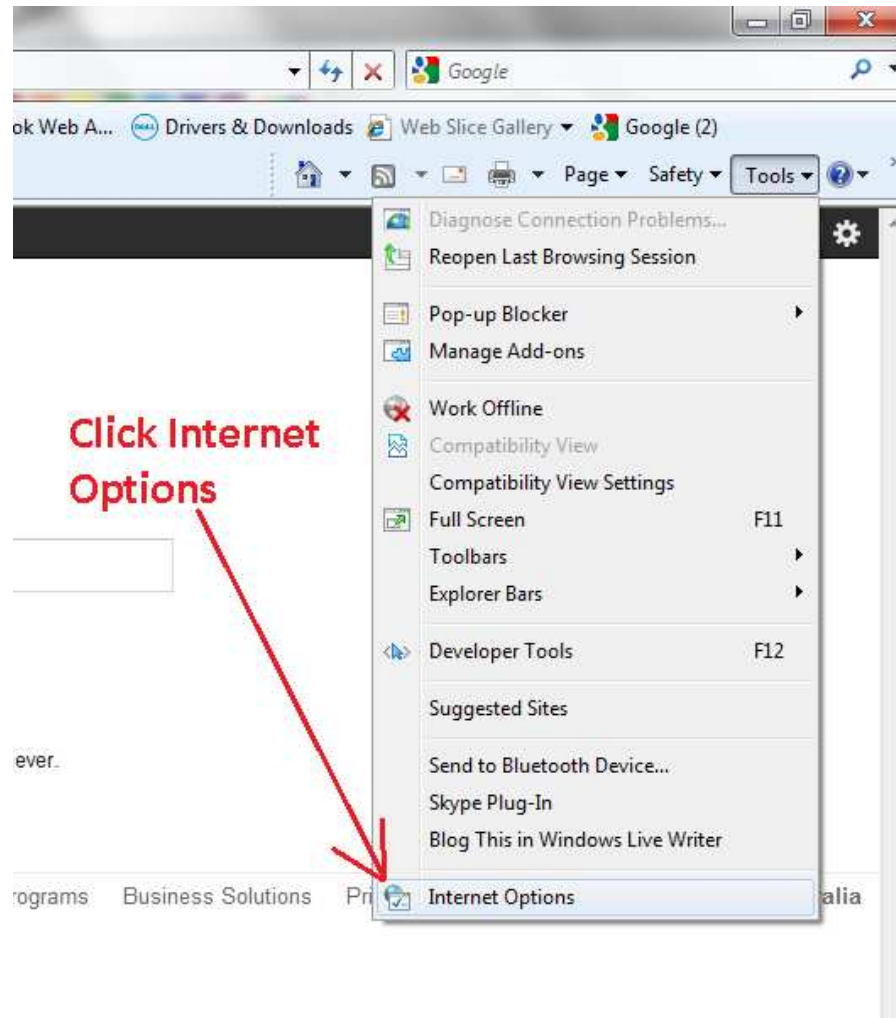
Google

ok Web A... Drivers & Downloads Web Slice Gallery Google (2)

Page Safety Tools

Diagnose Connection Problems...
Reopen Last Browsing Session

Pop-up Blocker
Manage Add-ons

Work Offline
Compatibility View
Compatibility View Settings
Full Screen F11
Toolbars
Explorer Bars

Developer Tools F12

Suggested Sites

Send to Bluetooth Device...
Skype Plug-In
Blog This in Windows Live Writer

Internet Options

Click Internet Options

ever.

rograms Business Solutions Pri alia